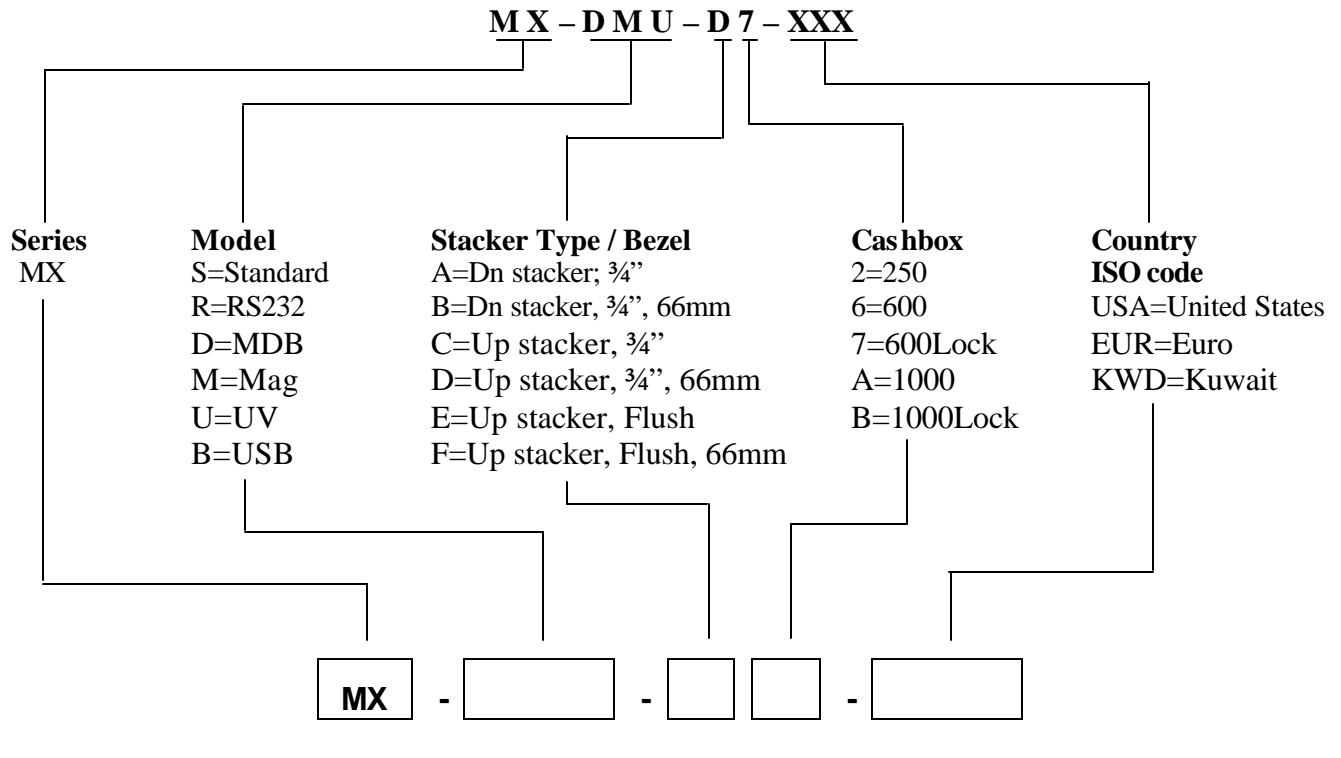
M X – D M U – D 7 – XXX

Series
MX

Model
S=Standard
R=RS232
D=MDB
M=Mag
U=UV
B=USB

Stacker Type / Bezel
A=Dn stacker; ¾"
B=Dn stacker, ¾", 66mm
C=Up stacker, ¾"
D=Up stacker, ¾", 66mm
E=Up stacker, Flush
F=Up stacker, Flush, 66mm

Cashbox
2=250
6=600
7=600Lock
A=1000
B=1000Lock

Country
ISO code
USA=United States
EUR=Euro
KWD=Kuwait

MX - - -